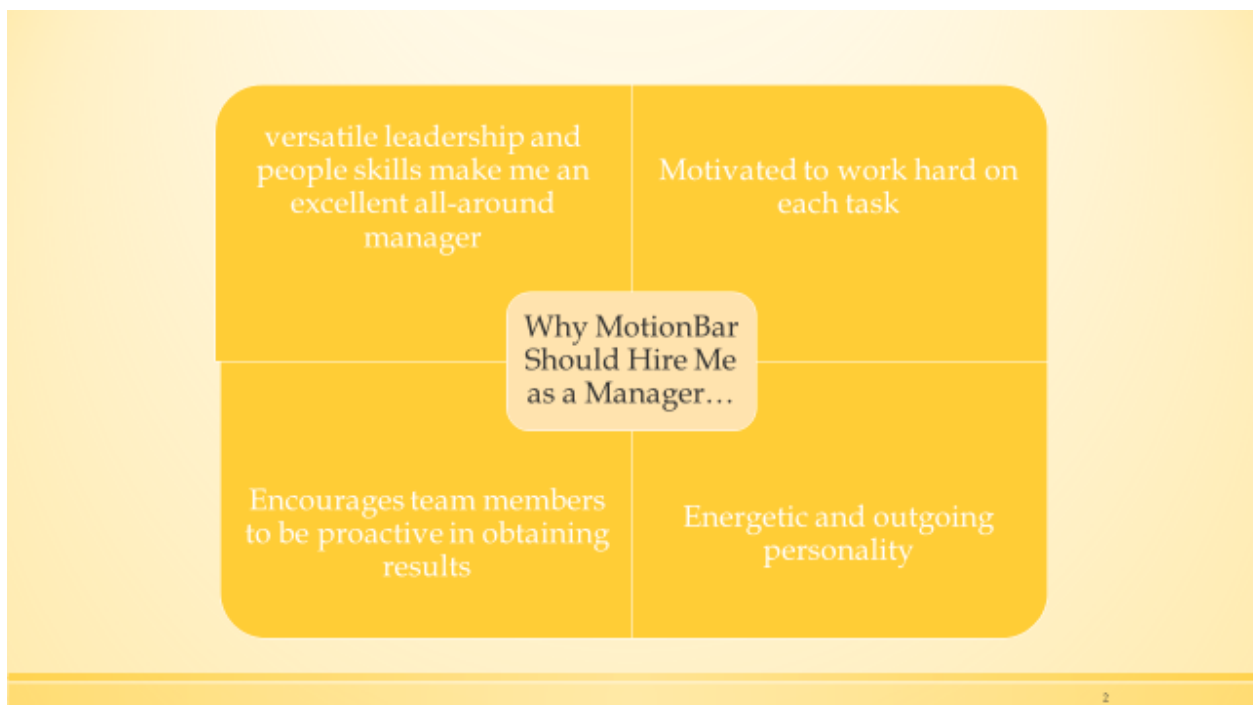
versatile leadership and people skills make me an excellent all-around manager

Motivated to work hard on each task

Why MotionBar Should Hire Me as a Manager…

Encourages team members to be proactive in obtaining results

Energetic and outgoing personality

2